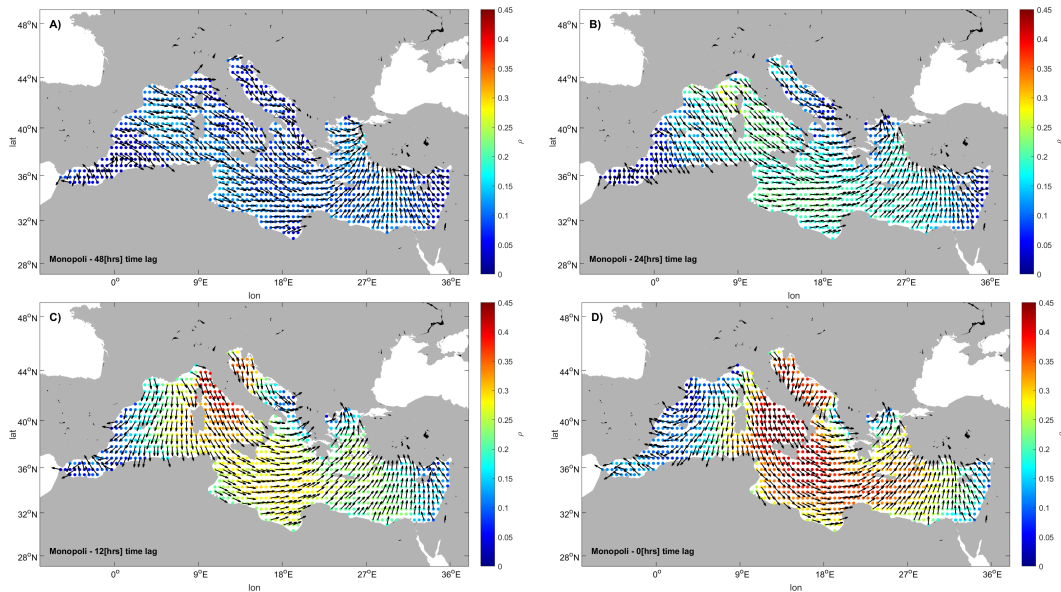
A)

48°N
44°N
40°N
36°N
32°N
28°N

lat

Monopoli - 48[hrs] time lag

0°
9°E
18°E
27°E
36°E

lon

0.45
0.4
0.35
0.3
0.25
0.2
0.15
0.1
0.05
0

ρ

B)

48°N
44°N
40°N
36°N
32°N
28°N

lat

Monopoli - 24[hrs] time lag

0°
9°E
18°E
27°E
36°E

lon

0.45
0.4
0.35
0.3
0.25
0.2
0.15
0.1
0.05
0

ρ

C)

48°N
44°N
40°N
36°N
32°N
28°N

lat

Monopoli - 12[hrs] time lag

0°
9°E
18°E
27°E
36°E

lon

0.45
0.4
0.35
0.3
0.25
0.2
0.15
0.1
0.05
0

ρ

D)

48°N
44°N
40°N
36°N
32°N
28°N

lat

Monopoli - 0[hrs] time lag

0°
9°E
18°E
27°E
36°E

lon

0.45
0.4
0.35
0.3
0.25
0.2
0.15
0.1
0.05
0

ρ